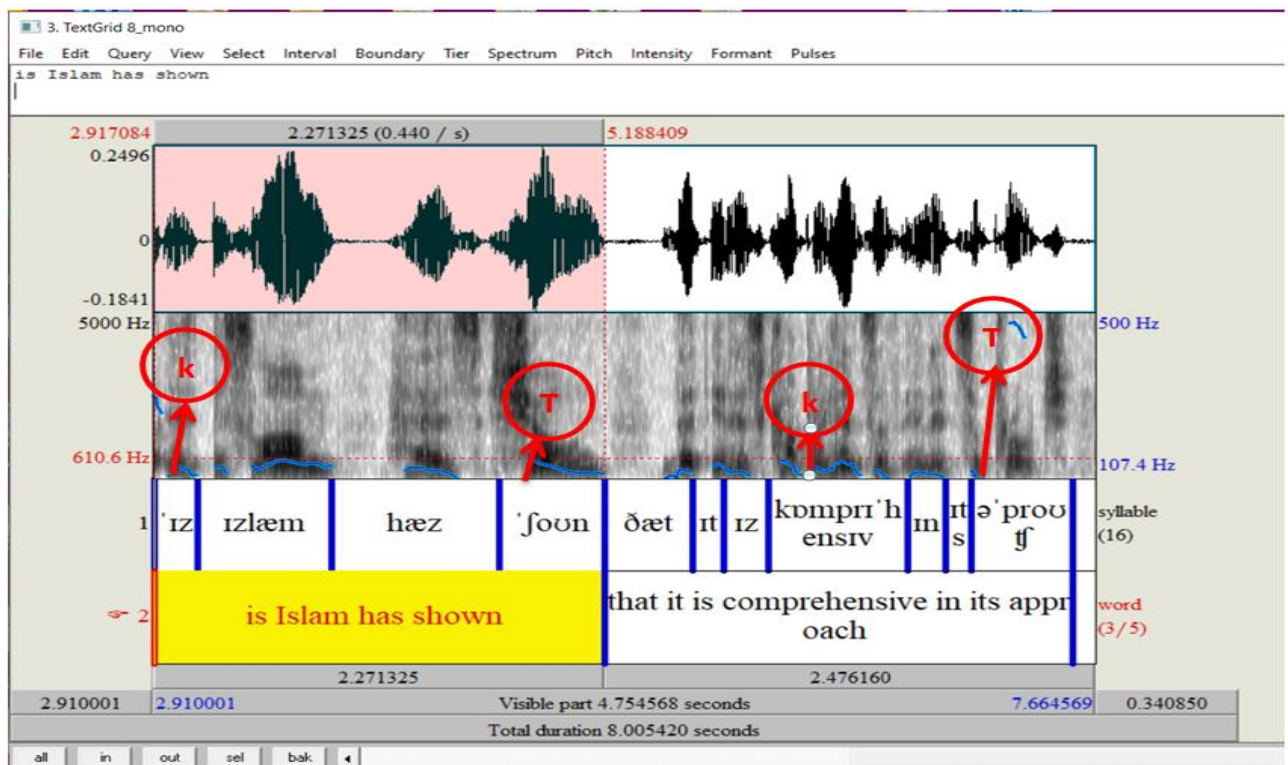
3. TextGrid 8_mono

File Edit Query View Select Interval Boundary Tier Spectrum Pitch Intensity Formant Pulses

is Islam has shown

2.917084 | 2.271325 (0.440 / s) | 5.188409

0.2496

0

-0.1841

5000 Hz

610.6 Hz

500 Hz

107.4 Hz

k

T

k

T

1 | ˈɪz | ɪzlæm | hæz | ˈʃoʊn | ðæt | ɪt | ɪz | kɒmprɪˈhensɪv | ɪn | ɪts | əˈproʊʧ | syllable (16)

2 | is Islam has shown | that it is comprehensive in its approach | word (3/5)

2.271325 | 2.476160

2.910001 | 2.910001 | Visible part 4.754568 seconds | 7.664569 | 0.340850

Total duration 8.005420 seconds

all | in | out | sel | bak